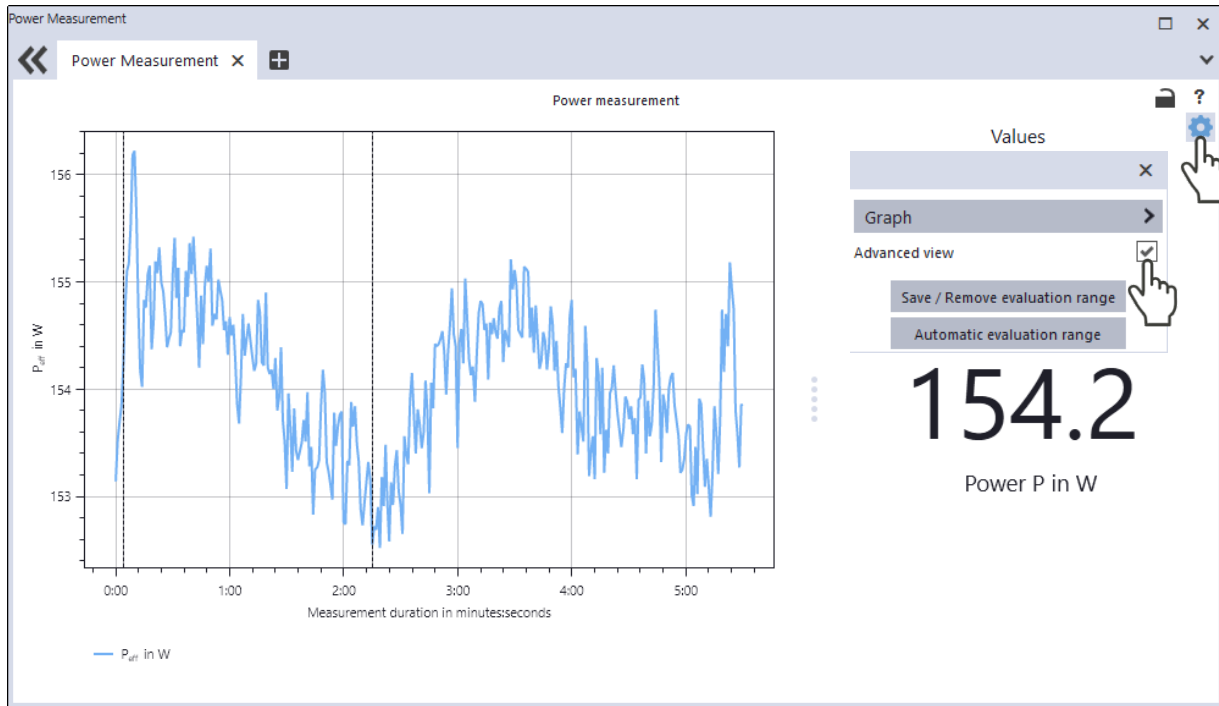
Power Measurement

Power Measurement

Power measurement

156

155

154

153

$P_{eff}$ in W

0:00 1:00 2:00 3:00 4:00 5:00

Measurement duration in minutes:seconds

$P_{eff}$ in W

?

Values

Graph

Advanced view

Save / Remove evaluation range

Automatic evaluation range

154.2

Power P in W